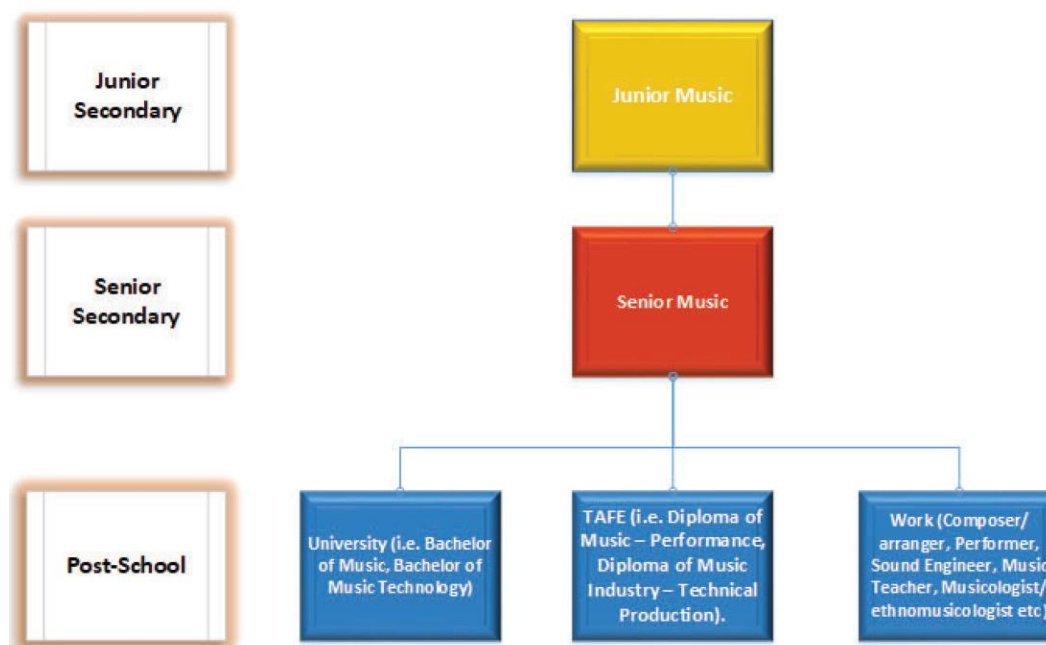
Junior Secondary

Junior Music

Senior Secondary

Senior Music

Post-School

University (i.e. Bachelor of Music, Bachelor of Music Technology)

TAFE (i.e. Diploma of Music – Performance, Diploma of Music Industry – Technical Production).

Work (Composer/ arranger, Performer, Sound Engineer, Music Teacher, Musicologist/ ethnomusicologist etc)